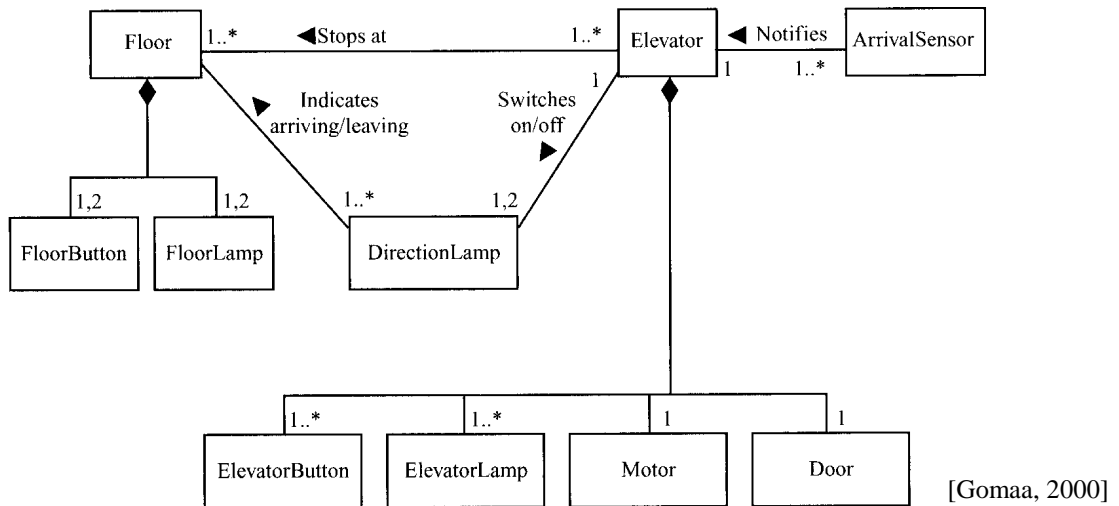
Floor
1..*
◀Stops at
1..*
Elevator
◀ Notifies
ArrivalSensor
1
1..*
Indicates arriving/leaving ▶
Switches on/off ▶
1
1,2
1,2
1..*
1,2
FloorButton
FloorLamp
DirectionLamp
1..*
1..*
1
1
ElevatorButton
ElevatorLamp
Motor
Door
[Gomaa, 2000]